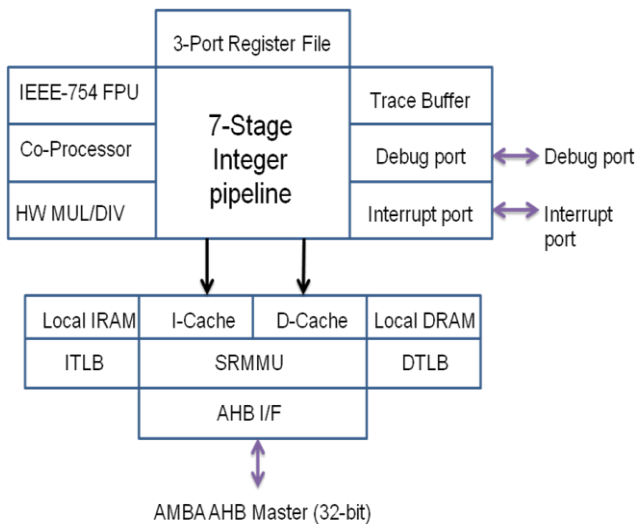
3-Port Register File

IEEE-754 FPU

Co-Processor

HW MUL/DIV

7-Stage Integer pipeline

Trace Buffer

Debug port

Interrupt port

Debug port

Interrupt port

Local IRAM

I-Cache

D-Cache

Local DRAM

ITLB

SRMMU

DTLB

AHB I/F

AMBA AHB Master (32-bit)